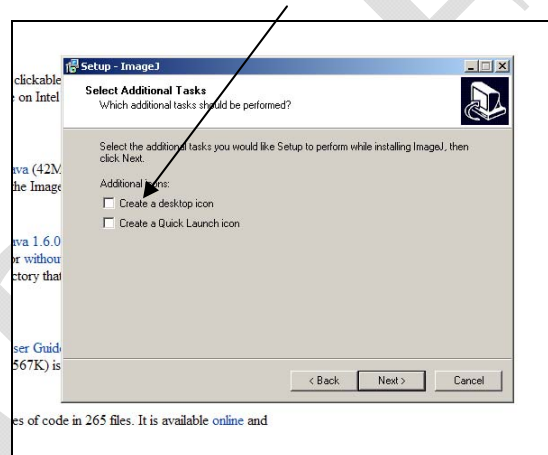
clickable
on Intel

ava (42M
the Image

ava 1.6.0
r without
ctory that

ser Guid
567K) is

Setup - ImageJ

Select Additional Tasks
Which additional tasks should be performed?

Select the additional tasks you would like Setup to perform while installing ImageJ, then click Next.

Additional icons:

Create a desktop icon

Create a Quick Launch icon

< Back Next > Cancel

es of code in 265 files. It is available online and